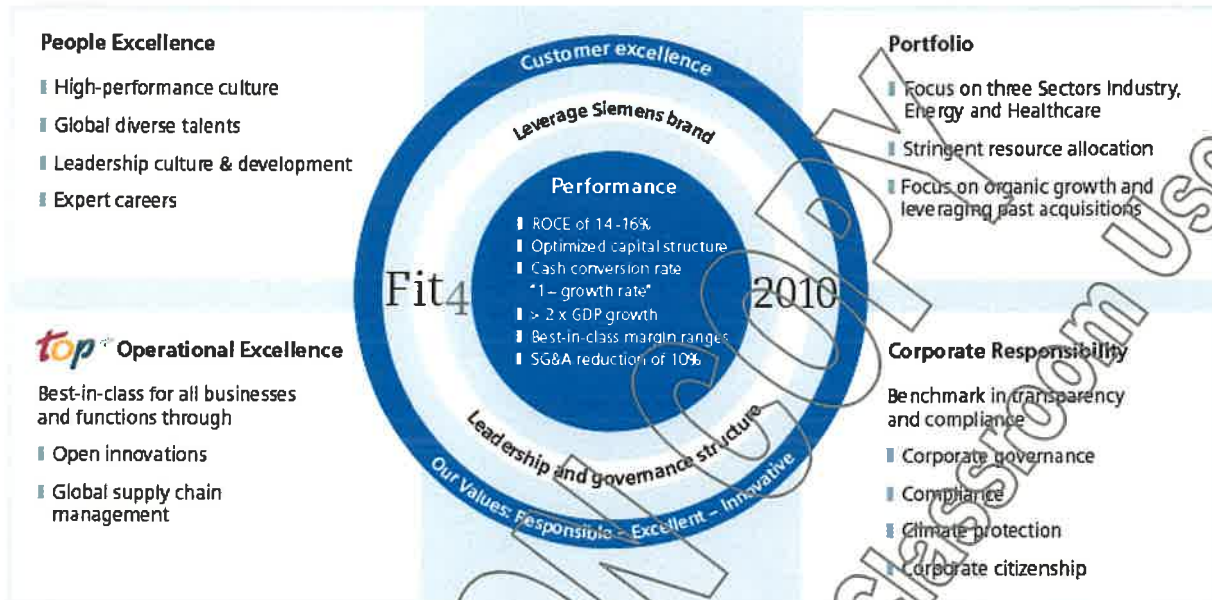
People Excellence

High-performance culture

Global diverse talents

Leadership culture & development

Expert careers

Customer excellence

Leverage Siemens brand

Performance

ROCE of 14-16%

Optimized capital structure

Cash conversion rate "1 – growth rate"

> 2 x GDP growth

Best-in-class margin ranges

SG&A reduction of 10%

Fit4 2010

Leadership and governance structure

Our Values: Responsible – Excellent – Innovative

Portfolio

Focus on three Sectors Industry, Energy and Healthcare

Stringent resource allocation

Focus on organic growth and leveraging past acquisitions

top Operational Excellence

Best-in-class for all businesses and functions through

Open innovations

Global supply chain management

Corporate Responsibility

Benchmark in transparency and compliance

Corporate governance

Compliance

Climate protection

Corporate citizenship

ONLY COPY classroom USE